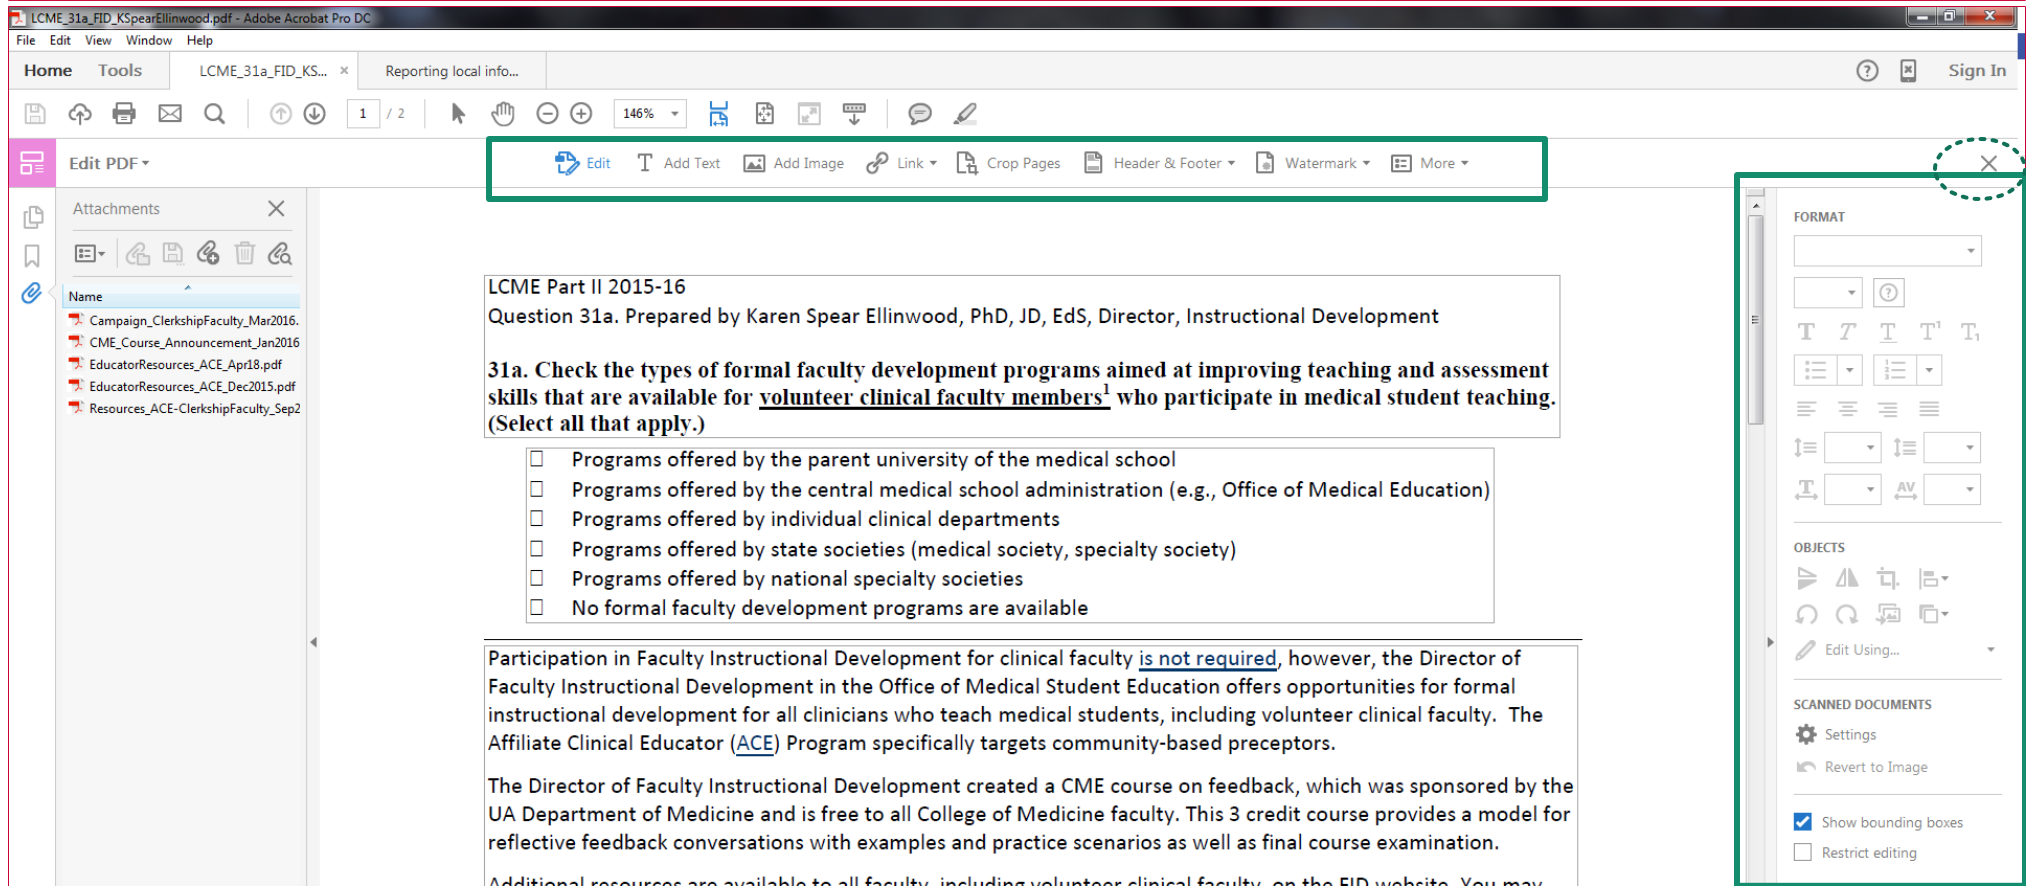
LCME_31a_FID_KSpearEllinwood.pdf - Adobe Acrobat Pro DC

File Edit View Window Help

Home Tools LCME_31a_FID_KS... × Reporting local info...

Sign In

1 / 2 146%

Edit PDF ▾

Edit Add Text Add Image Link ▾ Crop Pages Header & Footer ▾ Watermark ▾ More ▾

Attachments

Name

Campaign_ClerkshipFaculty_Mar2016.
CME_Course_Announcement_Jan2016
EducatorResources_ACE_Apr18.pdf
EducatorResources_ACE_Dec2015.pdf
Resources_ACE-ClerkshipFaculty_Sep2

LCME Part II 2015-16
Question 31a. Prepared by Karen Spear Ellinwood, PhD, JD, EdS, Director, Instructional Development

31a. Check the types of formal faculty development programs aimed at improving teaching and assessment skills that are available for volunteer clinical faculty members$^1$ who participate in medical student teaching. (Select all that apply.)

☐ Programs offered by the parent university of the medical school
☐ Programs offered by the central medical school administration (e.g., Office of Medical Education)
☐ Programs offered by individual clinical departments
☐ Programs offered by state societies (medical society, specialty society)
☐ Programs offered by national specialty societies
☐ No formal faculty development programs are available

Participation in Faculty Instructional Development for clinical faculty is not required, however, the Director of Faculty Instructional Development in the Office of Medical Student Education offers opportunities for formal instructional development for all clinicians who teach medical students, including volunteer clinical faculty. The Affiliate Clinical Educator (ACE) Program specifically targets community-based preceptors.

The Director of Faculty Instructional Development created a CME course on feedback, which was sponsored by the UA Department of Medicine and is free to all College of Medicine faculty. This 3 credit course provides a model for reflective feedback conversations with examples and practice scenarios as well as final course examination.

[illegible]

FORMAT

OBJECTS

Edit Using...

SCANNED DOCUMENTS

Settings

Revert to Image

Show bounding boxes

Restrict editing